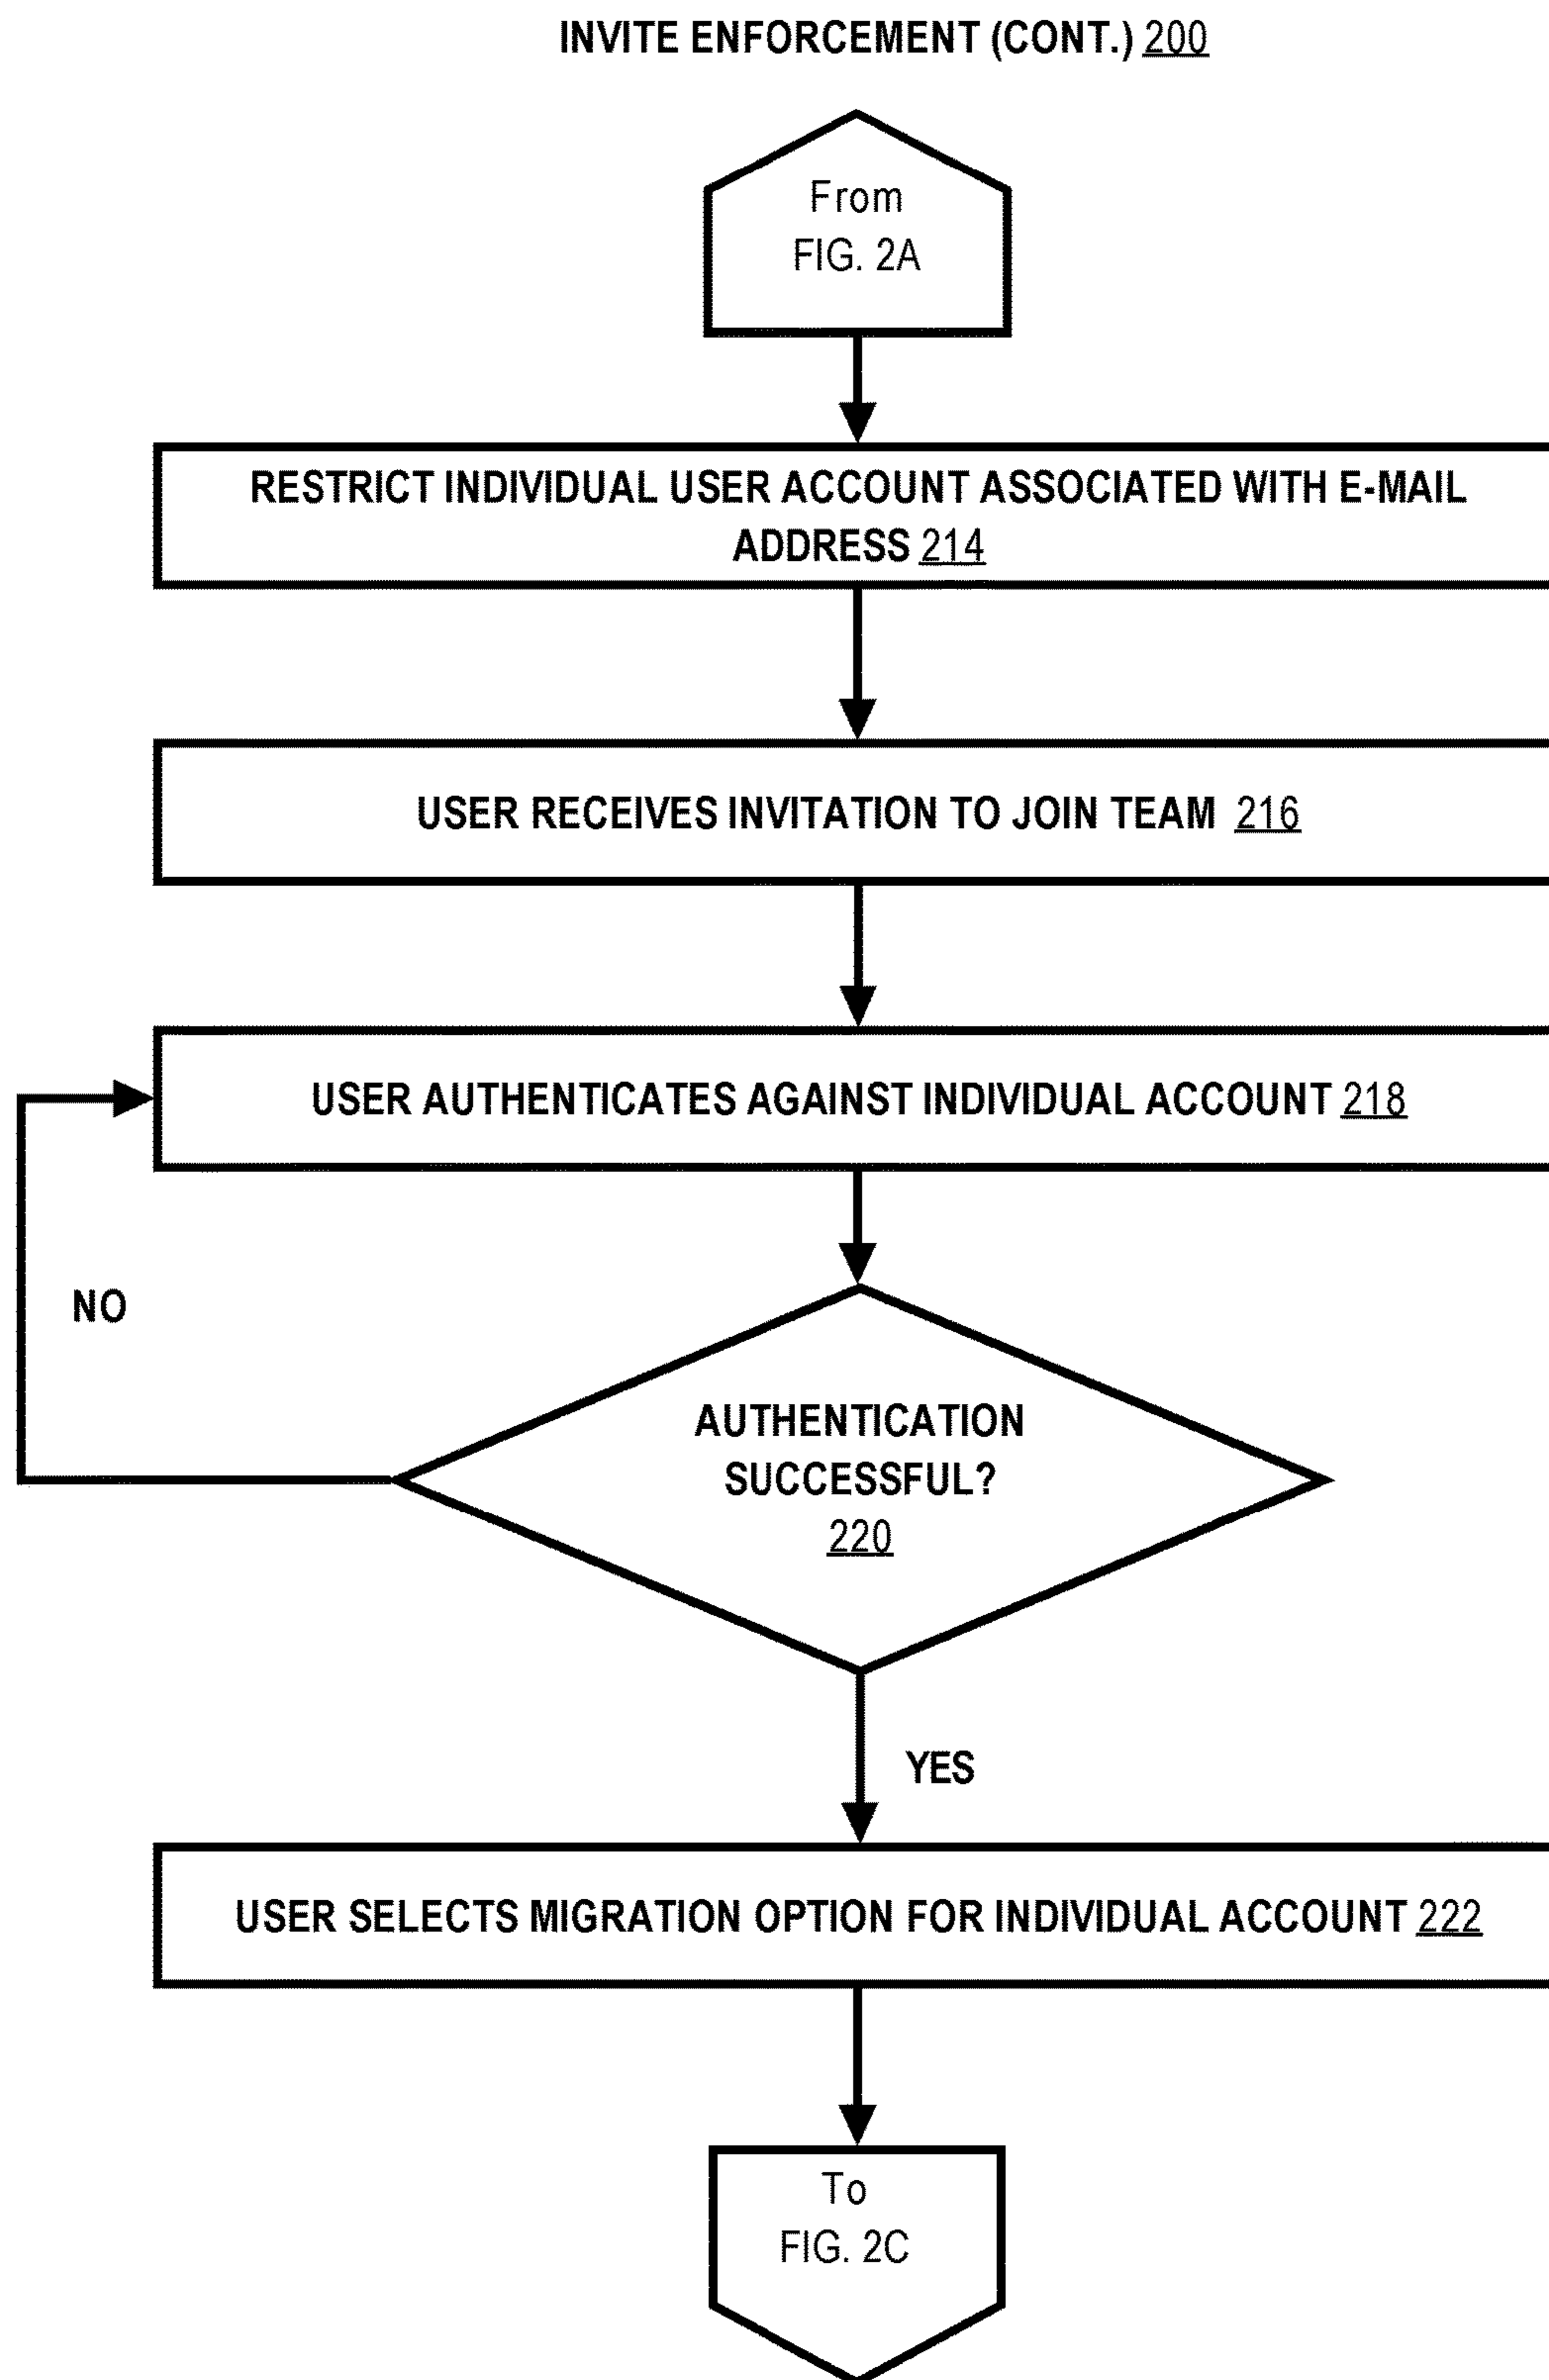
INVITE ENFORCEMENT (CONT.) 200

From
FIG. 2A

RESTRICT INDIVIDUAL USER ACCOUNT ASSOCIATED WITH E-MAIL ADDRESS 214

USER RECEIVES INVITATION TO JOIN TEAM 216

USER AUTHENTICATES AGAINST INDIVIDUAL ACCOUNT 218

NO

AUTHENTICATION SUCCESSFUL? 220

YES

USER SELECTS MIGRATION OPTION FOR INDIVIDUAL ACCOUNT 222

To
FIG. 2C